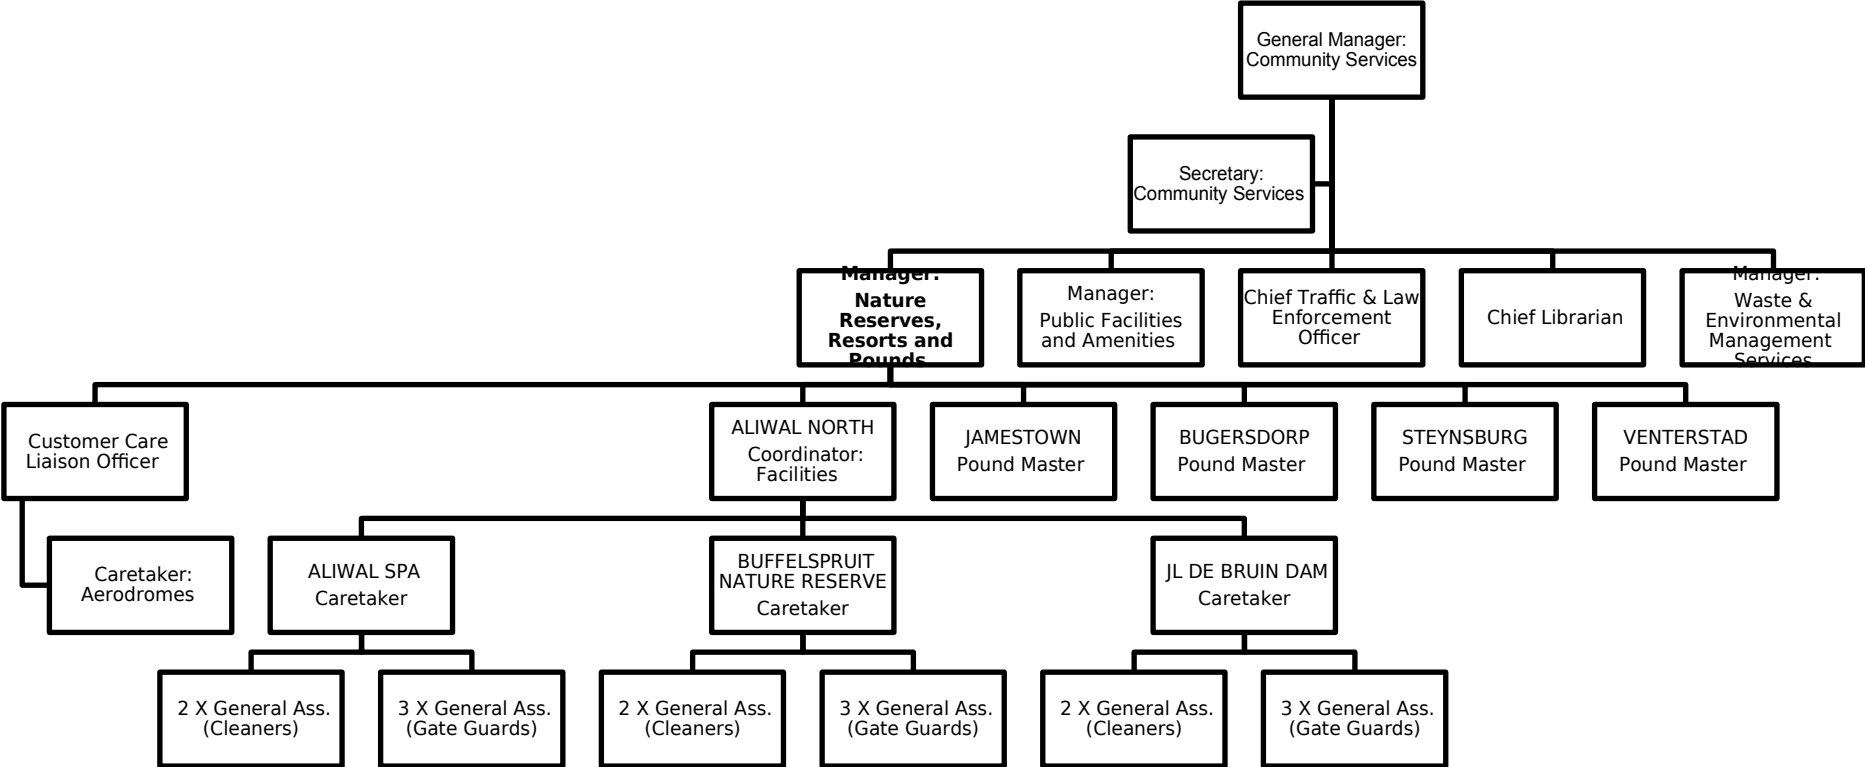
General Manager: Community Services

Secretary: Community Services

Manager: Nature Reserves, Resorts and Pounds

Manager: Public Facilities and Amenities

Chief Traffic & Law Enforcement Officer

Chief Librarian

Manager: Waste & Environmental Management Services

Customer Care Liaison Officer

ALIWAL NORTH Coordinator: Facilities

JAMESTOWN Pound Master

BUGERSDORP Pound Master

STEYNSBURG Pound Master

VENTERSTAD Pound Master

Caretaker: Aerodromes

ALIWAL SPA Caretaker

BUFFELSPRUIT NATURE RESERVE Caretaker

JL DE BRUIN DAM Caretaker

2 X General Ass. (Cleaners)

3 X General Ass. (Gate Guards)

2 X General Ass. (Cleaners)

3 X General Ass. (Gate Guards)

2 X General Ass. (Cleaners)

3 X General Ass. (Gate Guards)